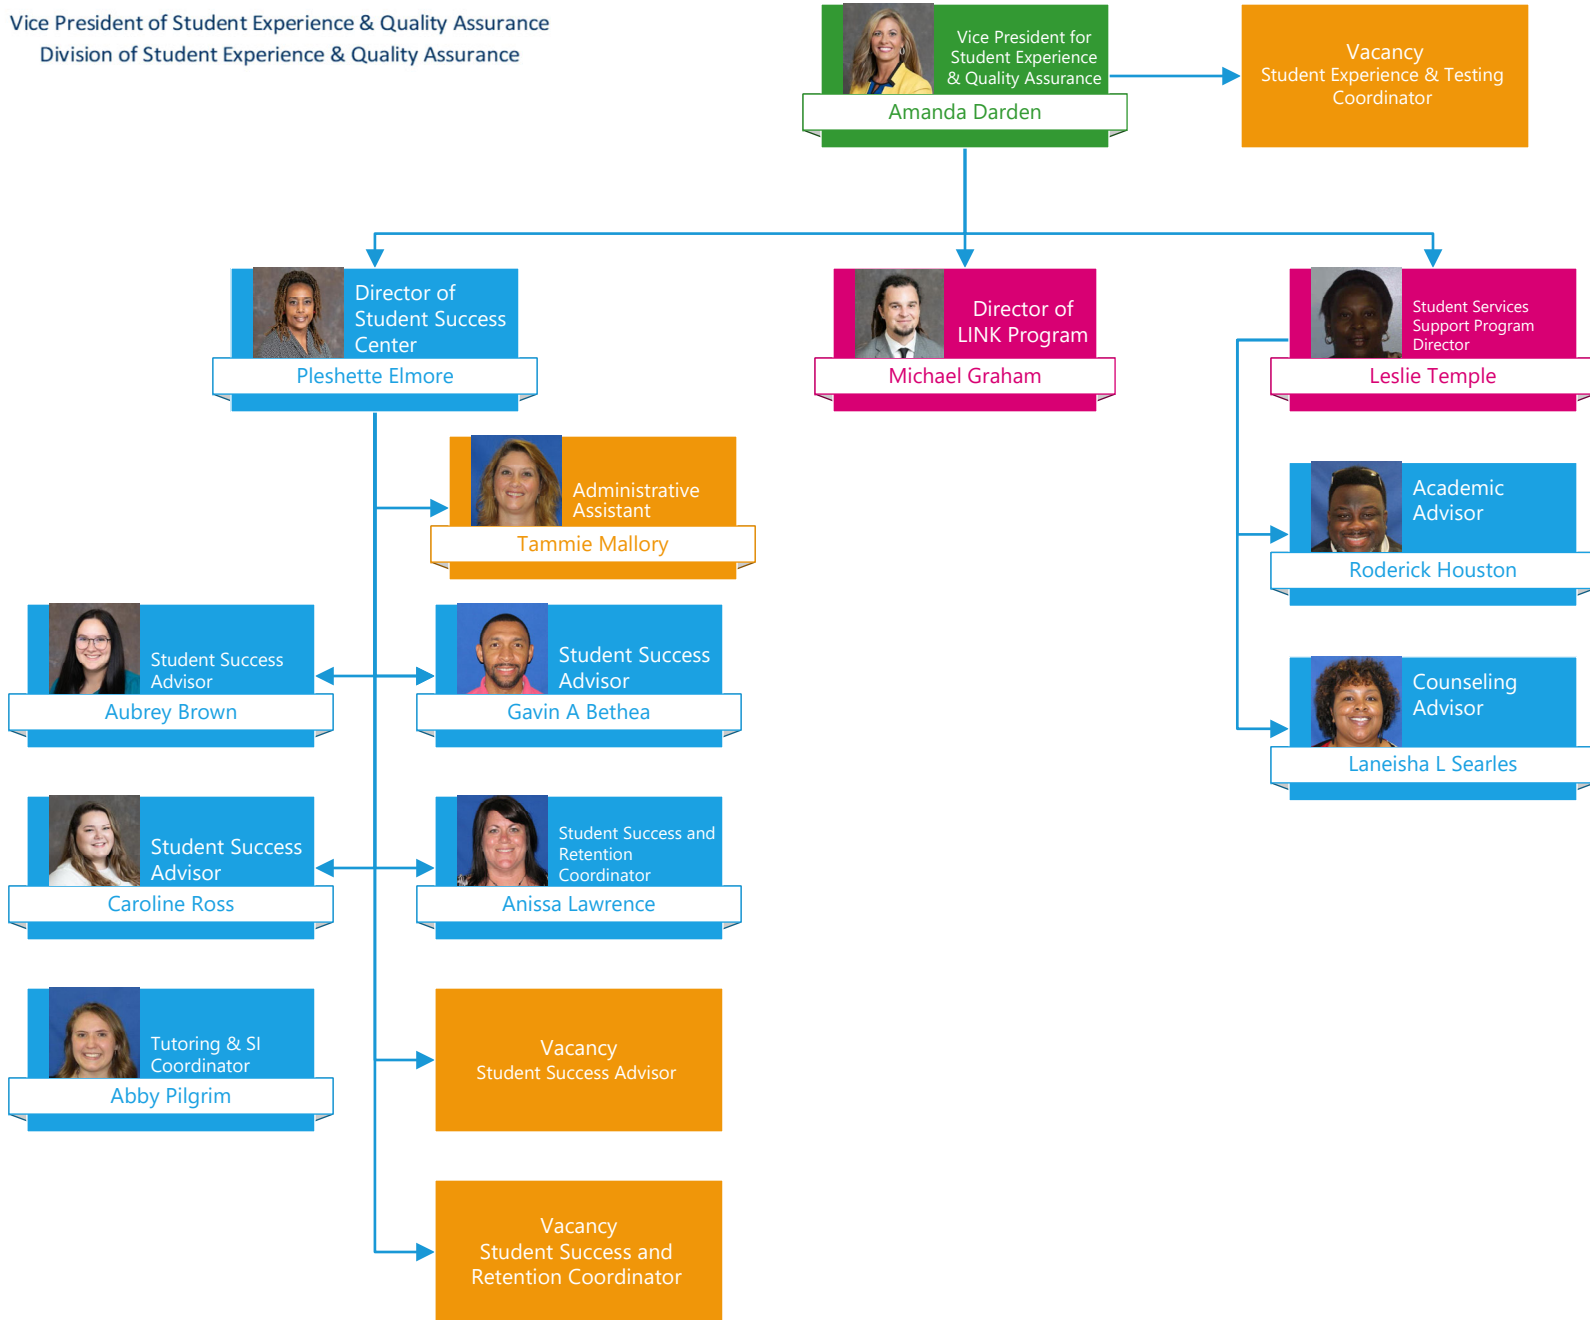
Vice President of Student Experience & Quality Assurance
Division of Student Experience & Quality Assurance

Vice President for Student Experience & Quality Assurance
Amanda Darden

Vacancy
Student Experience & Testing Coordinator

Director of Student Success Center
Pleshette Elmore

Director of LINK Program
Michael Graham

Student Services Support Program Director
Leslie Temple

Administrative Assistant
Tammie Mallory

Academic Advisor
Roderick Houston

Student Success Advisor
Aubrey Brown

Student Success Advisor
Gavin A Bethea

Counseling Advisor
Laneisha L Searles

Student Success Advisor
Caroline Ross

Student Success and Retention Coordinator
Anissa Lawrence

Tutoring & SI Coordinator
Abby Pilgrim

Vacancy
Student Success Advisor

Vacancy
Student Success and Retention Coordinator